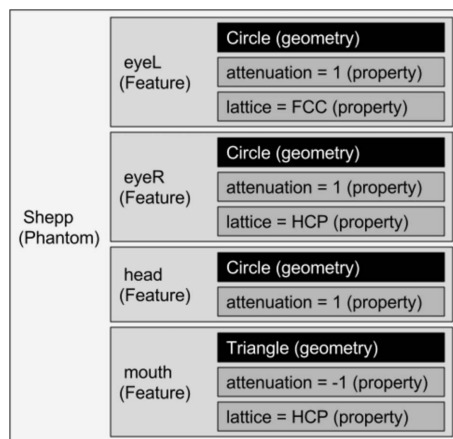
Shepp (Phantom)

eyeL (Feature)
Circle (geometry)
attenuation = 1 (property)
lattice = FCC (property)

eyeR (Feature)
Circle (geometry)
attenuation = 1 (property)
lattice = HCP (property)

head (Feature)
Circle (geometry)
attenuation = 1 (property)

mouth (Feature)
Triangle (geometry)
attenuation = -1 (property)
lattice = HCP (property)